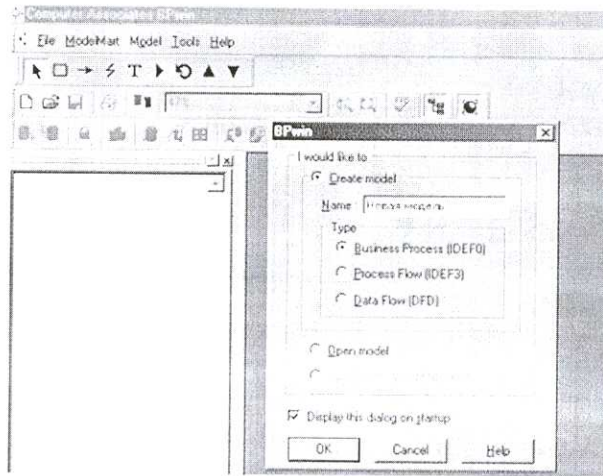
Computer Associates BPwin

File ModelMart Model Tools Help

BPwin

I would like to

Create model

Name Новая модель

Type

Business Process (IDEF0)

Process Flow (IDEF3)

Data Flow (DFD)

Open model

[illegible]

Display this dialog on startup

OK

Cancel

Help